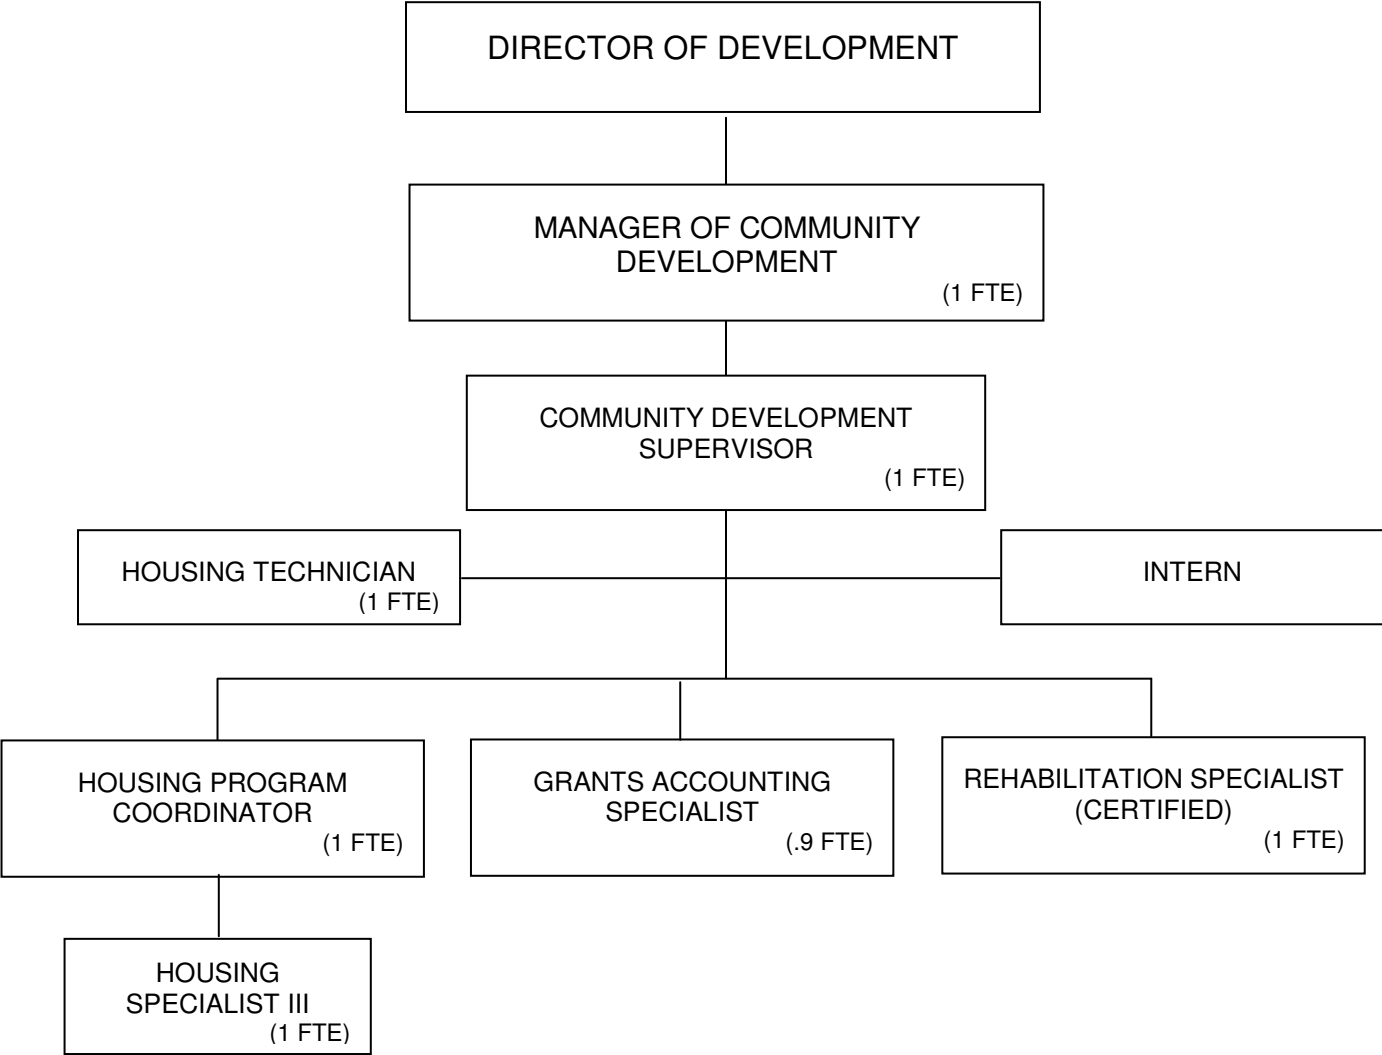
DIRECTOR OF DEVELOPMENT

MANAGER OF COMMUNITY DEVELOPMENT
(1 FTE)

COMMUNITY DEVELOPMENT SUPERVISOR
(1 FTE)

HOUSING TECHNICIAN
(1 FTE)

INTERN

HOUSING PROGRAM COORDINATOR
(1 FTE)

GRANTS ACCOUNTING SPECIALIST
(.9 FTE)

REHABILITATION SPECIALIST (CERTIFIED)
(1 FTE)

HOUSING SPECIALIST III
(1 FTE)